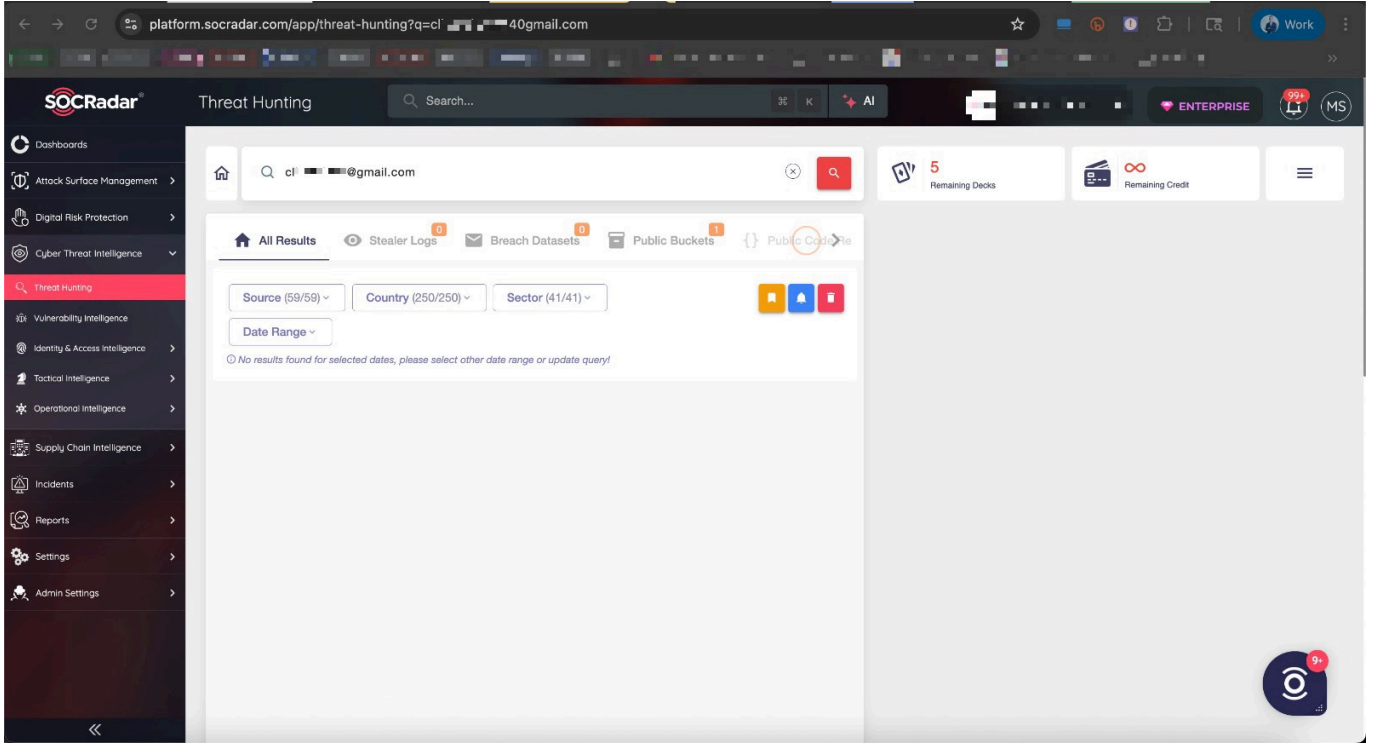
platform.socradar.com/app/threat-hunting?q=cl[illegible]40gmail.com

Work

SOCRadar

Threat Hunting

Search...

⌘ K

AI

ENTERPRISE

99+

MS

Dashboards

Attack Surface Management

Digital Risk Protection

Cyber Threat Intelligence

Threat Hunting

Vulnerability Intelligence

Identity & Access Intelligence

Tactical Intelligence

Operational Intelligence

Supply Chain Intelligence

Incidents

Reports

Settings

Admin Settings

cl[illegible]@gmail.com

5
Remaining Decks

∞
Remaining Credit

All Results

Stealer Logs 0

Breach Datasets 0

Public Buckets 1

Public Code Re

Source (59/59)

Country (250/250)

Sector (41/41)

Date Range

No results found for selected dates, please select other date range or update query!

9+